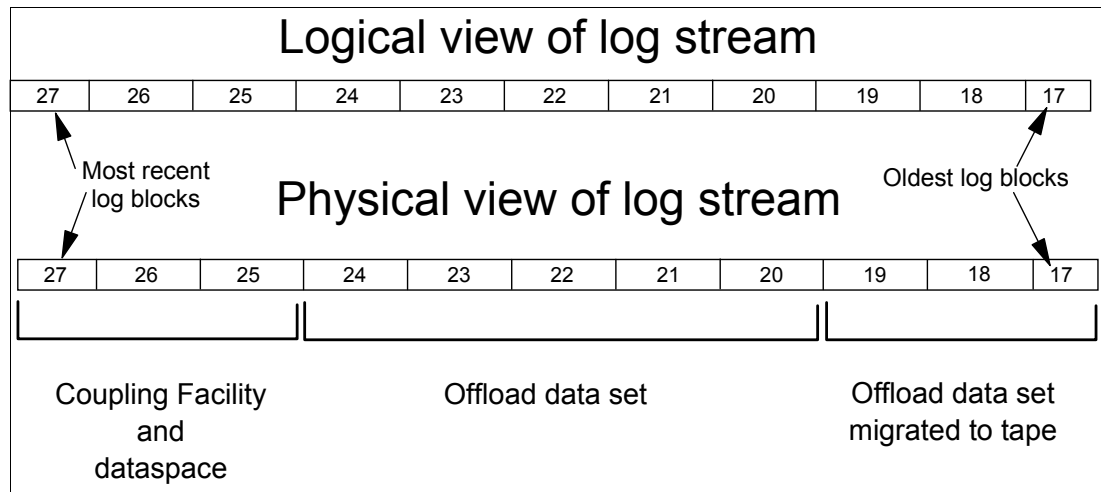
Logical view of log stream

| 27 | 26 | 25 | 24 | 23 | 22 | 21 | 20 | 19 | 18 | 17 |
|---|---|---|---|---|---|---|---|---|---|---|

Most recent log blocks

Physical view of log stream

Oldest log blocks

| 27 | 26 | 25 | 24 | 23 | 22 | 21 | 20 | 19 | 18 | 17 |
|---|---|---|---|---|---|---|---|---|---|---|

Coupling Facility and dataspace

Offload data set

Offload data set migrated to tape